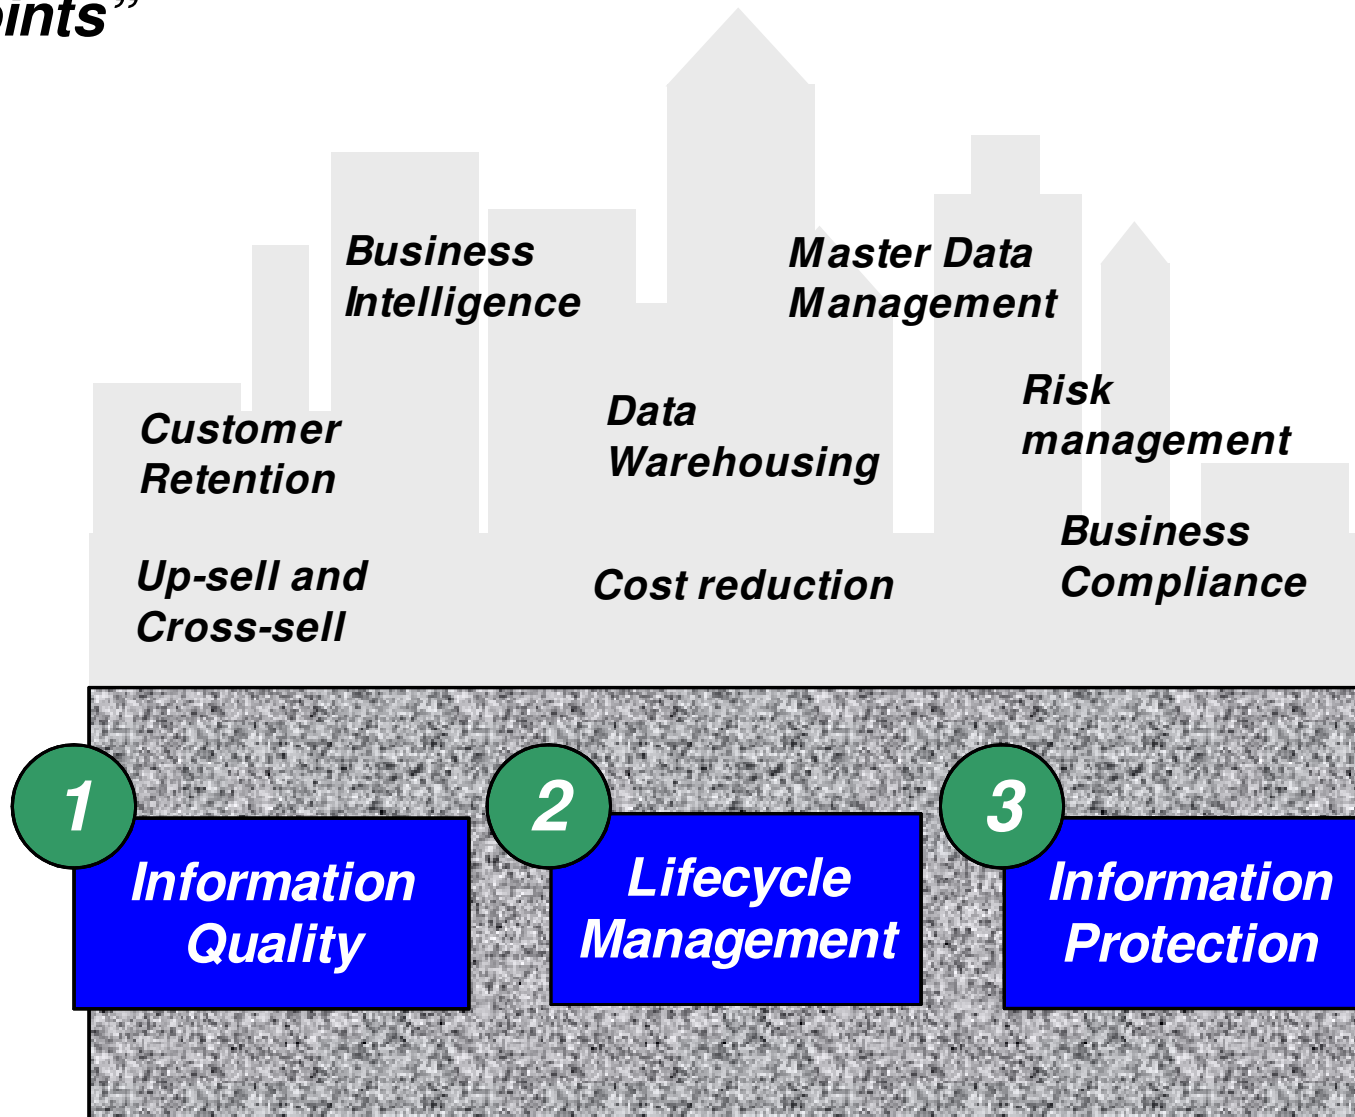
ints”

Business Intelligence

Master Data Management

Customer Retention

Data Warehousing

Risk management

Business Compliance

Up-sell and Cross-sell

Cost reduction

1

Information Quality

2

Lifecycle Management

3

Information Protection